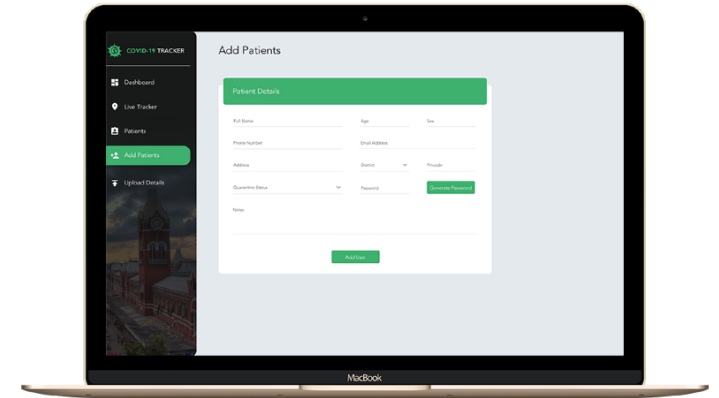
COVID-19 TRACKER

Dashboard

Live Tracker

Patients

Add Patients

Upload Details

Add Patients

Patient Details

Full Name

Age

Sex

Phone Number

Email Address

Address

District

Pincode

Quarantine Status

Password

Generate Password

Notes

Add User

MacBook